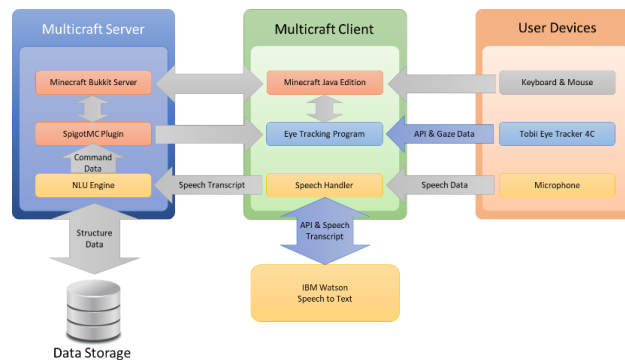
Multicraft Server

Minecraft Bukkit Server

SpigotMC Plugin

Command Data

NLU Engine

Multicraft Client

Minecraft Java Edition

Eye Tracking Program

Speech Handler

User Devices

Keyboard & Mouse

API & Gaze Data

Tobii Eye Tracker 4C

Speech Transcript

Speech Data

Microphone

Structure Data

API & Speech Transcript

IBM Watson Speech to Text

Data Storage